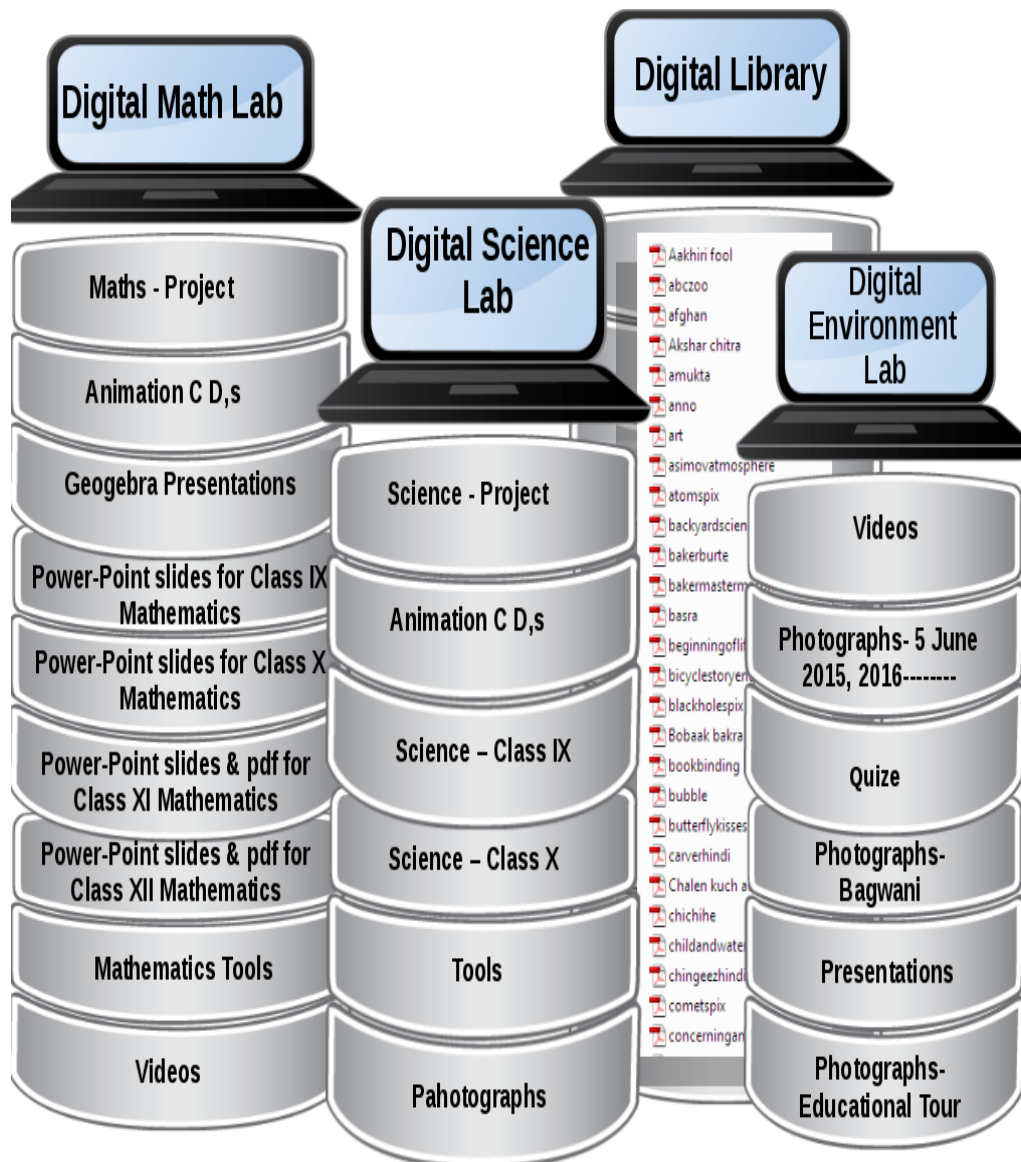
Digital Math Lab

Maths - Project

Animation C D,s

Geogebra Presentations

Power-Point slides for Class IX Mathematics

Power-Point slides for Class X Mathematics

Power-Point slides & pdf for Class XI Mathematics

Power-Point slides & pdf for Class XII Mathematics

Mathematics Tools

Videos

Digital Science Lab

Science - Project

Animation C D,s

Science – Class IX

Science – Class X

Tools

Pahotographs

Digital Library

Aakhiri fool
abczoo
afghan
Akshar chitra
amukta
anno
art
asimovatmosphere
atomspix
backyardscien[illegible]
bakerburte
bakermasterm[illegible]
basra
beginningoflif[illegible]
bicyclestoryen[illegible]
blackholespix
Bobaak bakra
bookbinding
bubble
butterflykisses
carverhindi
Chalen kuch a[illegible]
chichihe
childandwater
chingeezhindi
cometspix
concerningan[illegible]

Digital Environment Lab

Videos

Photographs- 5 June 2015, 2016--------

Quize

Photographs- Bagwani

Presentations

Photographs- Educational Tour